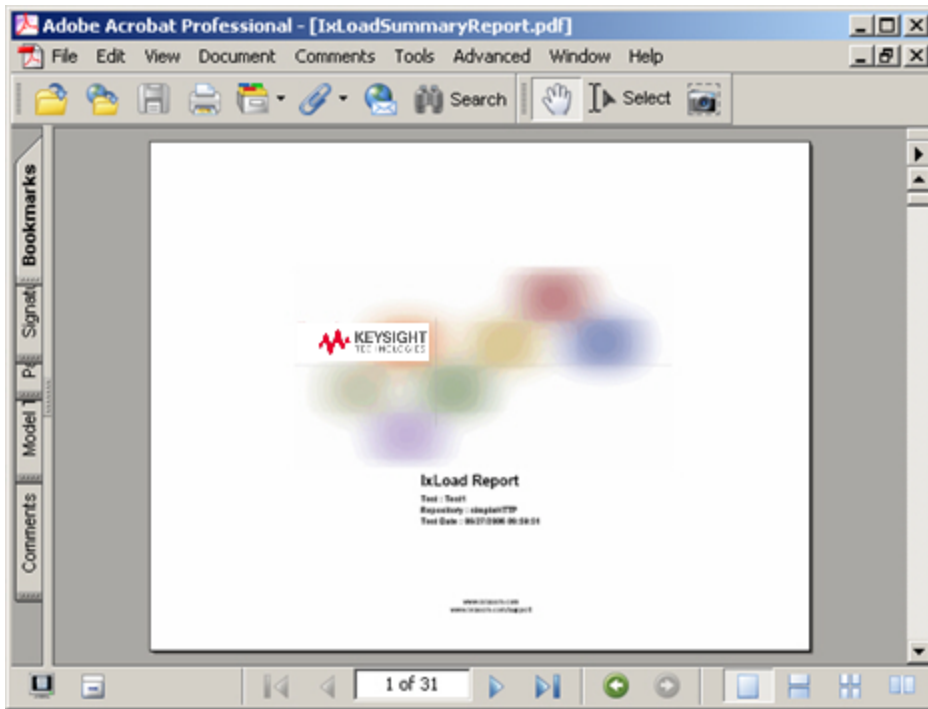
Adobe Acrobat Professional - [IxLoadSummaryReport.pdf]

File Edit View Document Comments Tools Advanced Window Help

Search Select

Bookmarks
Signat
Pa
Model T
Comments

KEYSIGHT TECHNOLOGIES

IxLoad Report

Test : Test1
Repository : simpleHTTP
Test Date : 06/27/2006 06:50:31

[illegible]
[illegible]

1 of 31